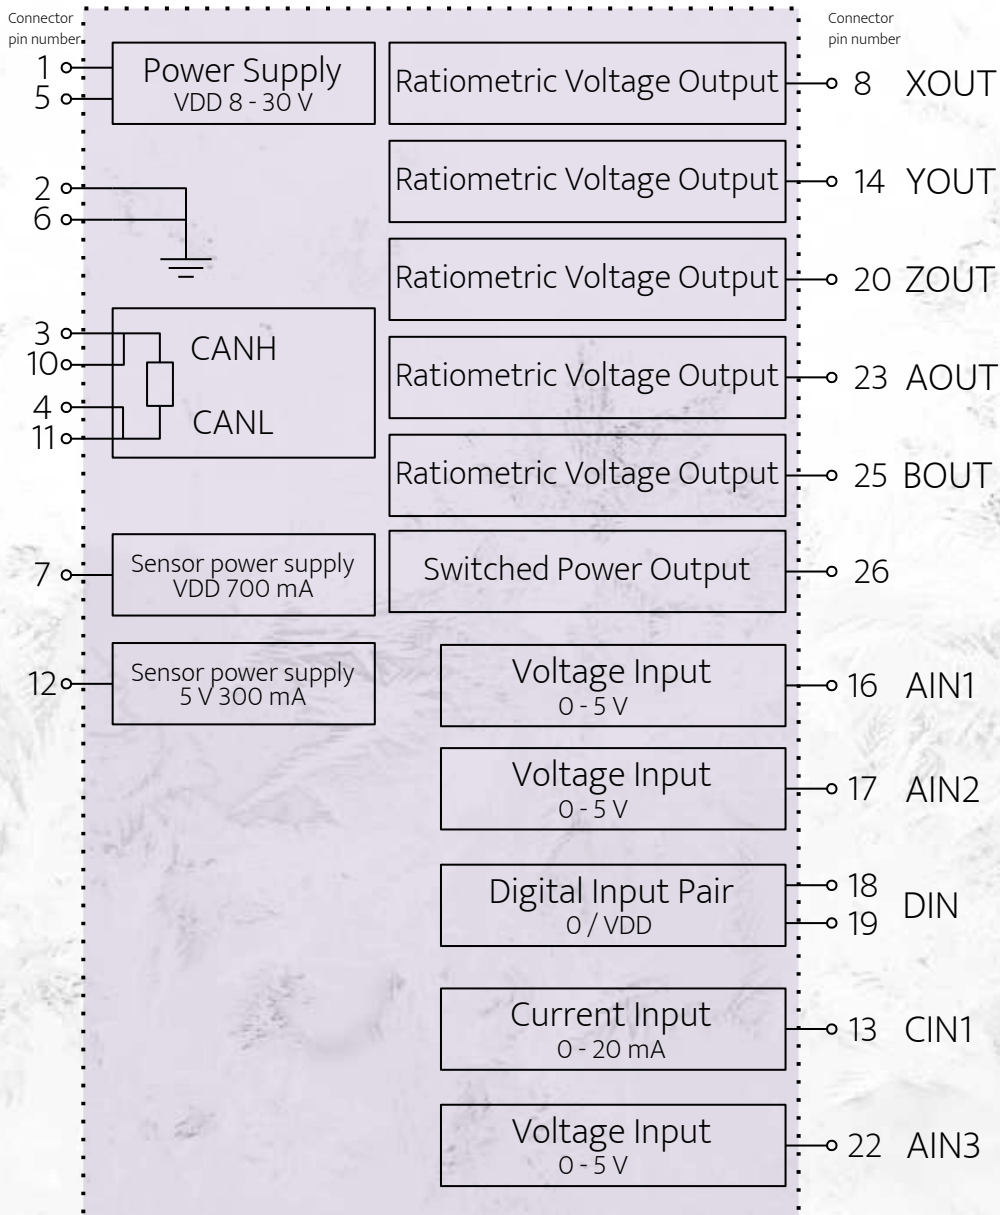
Connector pin number

1
5

Power Supply
VDD 8 - 30 V

2
6

3
10
4
11

CANH
CANL

7

Sensor power supply
VDD 700 mA

12

Sensor power supply
5 V 300 mA

Connector pin number

Ratiometric Voltage Output
8 XOUT

Ratiometric Voltage Output
14 YOUT

Ratiometric Voltage Output
20 ZOUT

Ratiometric Voltage Output
23 AOUT

Ratiometric Voltage Output
25 BOUT

Switched Power Output
26

Voltage Input
0 - 5 V
16 AIN1

Voltage Input
0 - 5 V
17 AIN2

Digital Input Pair
0 / VDD
18
19
DIN

Current Input
0 - 20 mA
13 CIN1

Voltage Input
0 - 5 V
22 AIN3